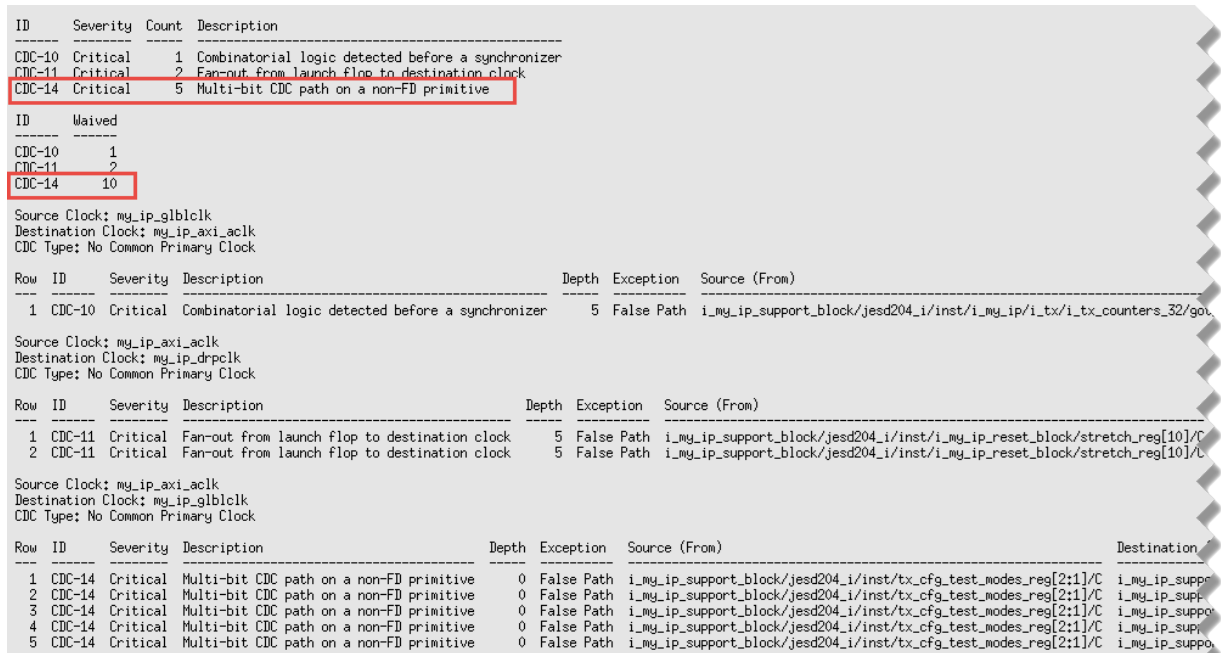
ID      Severity  Count  Description
------  --------  -----  ----------------------------------------------------
CDC-10  Critical      1  Combinatorial logic detected before a synchronizer
CDC-11  Critical      2  Fan-out from launch flop to destination clock
CDC-14  Critical      5  Multi-bit CDC path on a non-FD primitive

ID      Waived
------  ------
CDC-10       1
CDC-11       2
CDC-14      10

Source Clock: my_ip_glblclk
Destination Clock: my_ip_axi_aclk
CDC Type: No Common Primary Clock

| Row | ID | Severity | Description | Depth | Exception | Source (From) |
|---|---|---|---|---|---|---|
| 1 | CDC-10 | Critical | Combinatorial logic detected before a synchronizer | 5 | False Path | i_my_ip_support_block/jesd204_i/inst/i_my_ip/i_tx/i_tx_counters_32/go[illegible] |

Source Clock: my_ip_axi_aclk
Destination Clock: my_ip_drpclk
CDC Type: No Common Primary Clock

| Row | ID | Severity | Description | Depth | Exception | Source (From) |
|---|---|---|---|---|---|---|
| 1 | CDC-11 | Critical | Fan-out from launch flop to destination clock | 5 | False Path | i_my_ip_support_block/jesd204_i/inst/i_my_ip_reset_block/stretch_reg[10]/C |
| 2 | CDC-11 | Critical | Fan-out from launch flop to destination clock | 5 | False Path | i_my_ip_support_block/jesd204_i/inst/i_my_ip_reset_block/stretch_reg[10]/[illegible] |

Source Clock: my_ip_axi_aclk
Destination Clock: my_ip_glblclk
CDC Type: No Common Primary Clock

| Row | ID | Severity | Description | Depth | Exception | Source (From) | Destination |
|---|---|---|---|---|---|---|---|
| 1 | CDC-14 | Critical | Multi-bit CDC path on a non-FD primitive | 0 | False Path | i_my_ip_support_block/jesd204_i/inst/tx_cfg_test_modes_reg[2:1]/C | i_my_ip_suppo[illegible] |
| 2 | CDC-14 | Critical | Multi-bit CDC path on a non-FD primitive | 0 | False Path | i_my_ip_support_block/jesd204_i/inst/tx_cfg_test_modes_reg[2:1]/C | i_my_ip_supp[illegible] |
| 3 | CDC-14 | Critical | Multi-bit CDC path on a non-FD primitive | 0 | False Path | i_my_ip_support_block/jesd204_i/inst/tx_cfg_test_modes_reg[2:1]/C | i_my_ip_suppo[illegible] |
| 4 | CDC-14 | Critical | Multi-bit CDC path on a non-FD primitive | 0 | False Path | i_my_ip_support_block/jesd204_i/inst/tx_cfg_test_modes_reg[2:1]/C | i_my_ip_supp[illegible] |
| 5 | CDC-14 | Critical | Multi-bit CDC path on a non-FD primitive | 0 | False Path | i_my_ip_support_block/jesd204_i/inst/tx_cfg_test_modes_reg[2:1]/C | i_my_ip_suppo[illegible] |